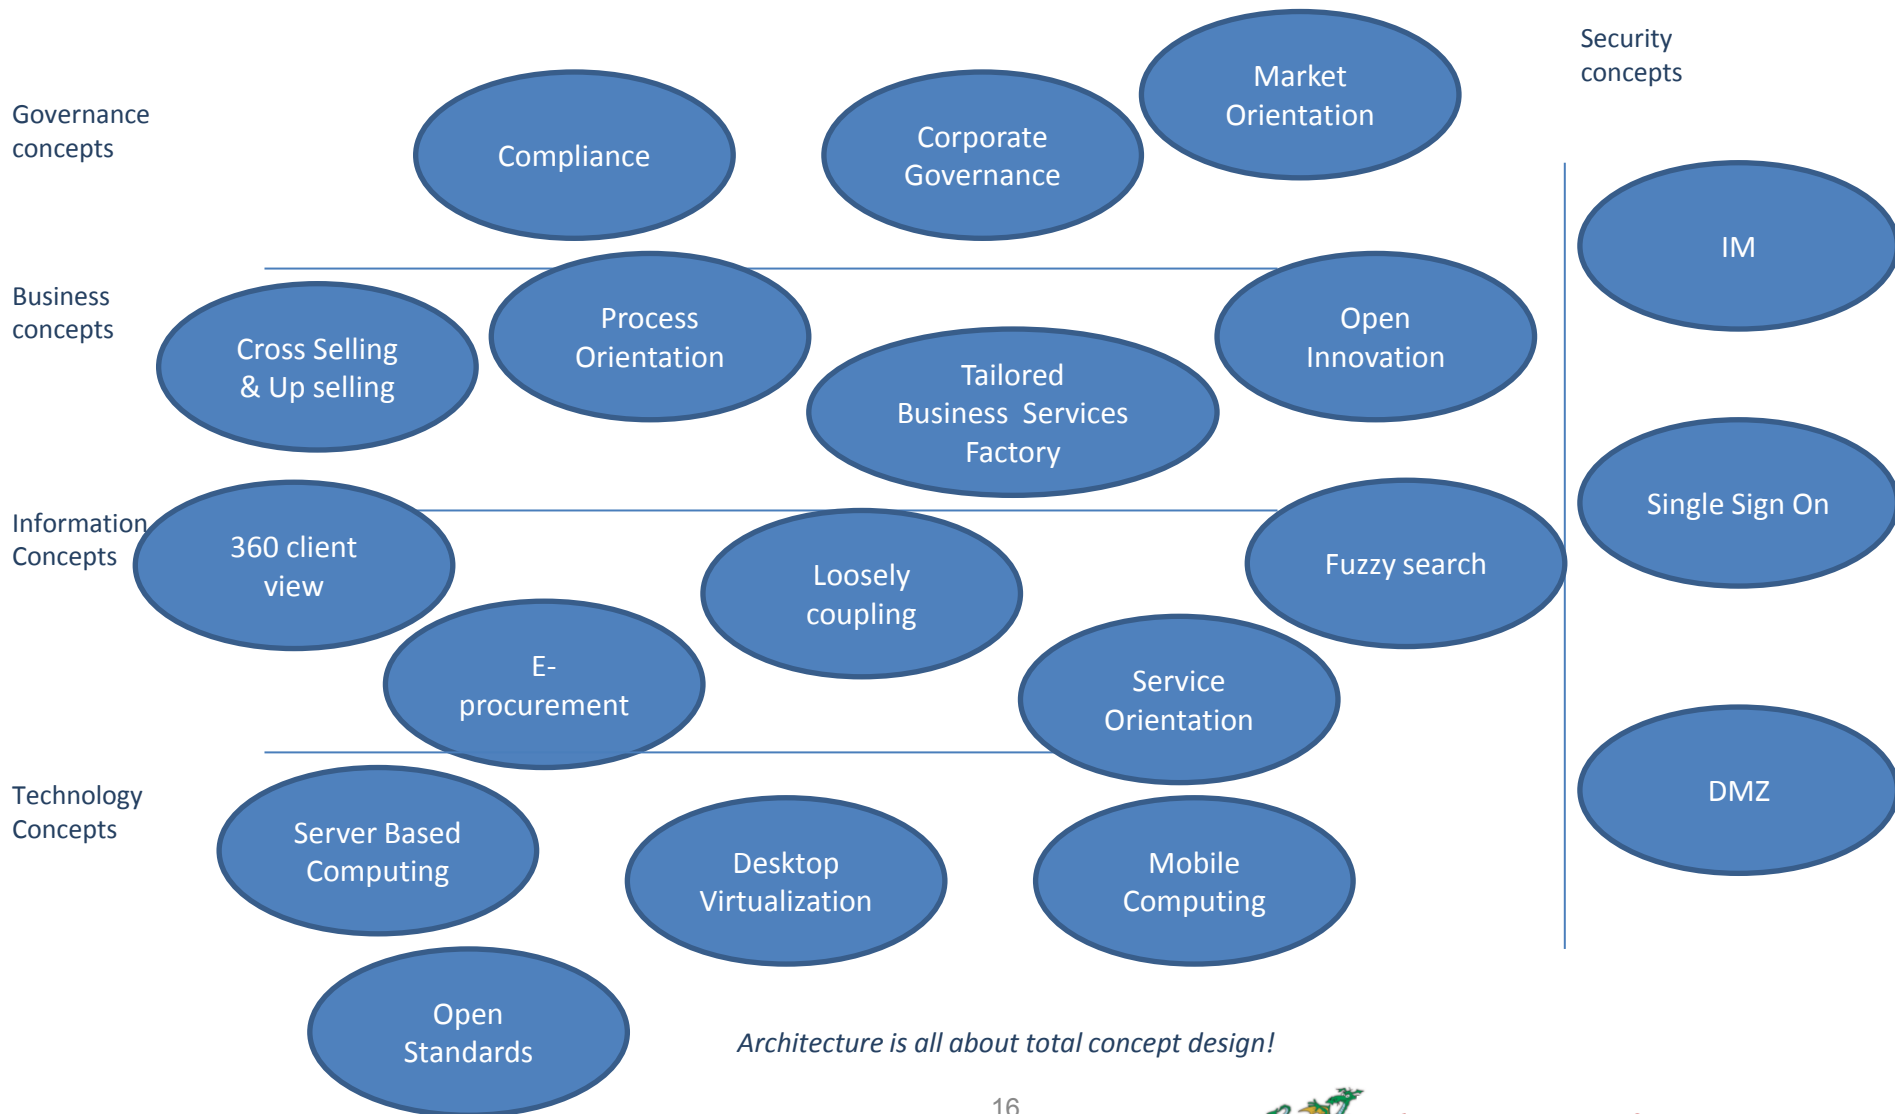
Governance concepts

Compliance

Corporate Governance

Market Orientation

Security concepts

IM

Business concepts

Cross Selling & Up selling

Process Orientation

Tailored Business Services Factory

Open Innovation

Single Sign On

Information Concepts

360 client view

Loosely coupling

Fuzzy search

E-procurement

Service Orientation

DMZ

Technology Concepts

Server Based Computing

Desktop Virtualization

Mobile Computing

Open Standards

*Architecture is all about total concept design!*

16